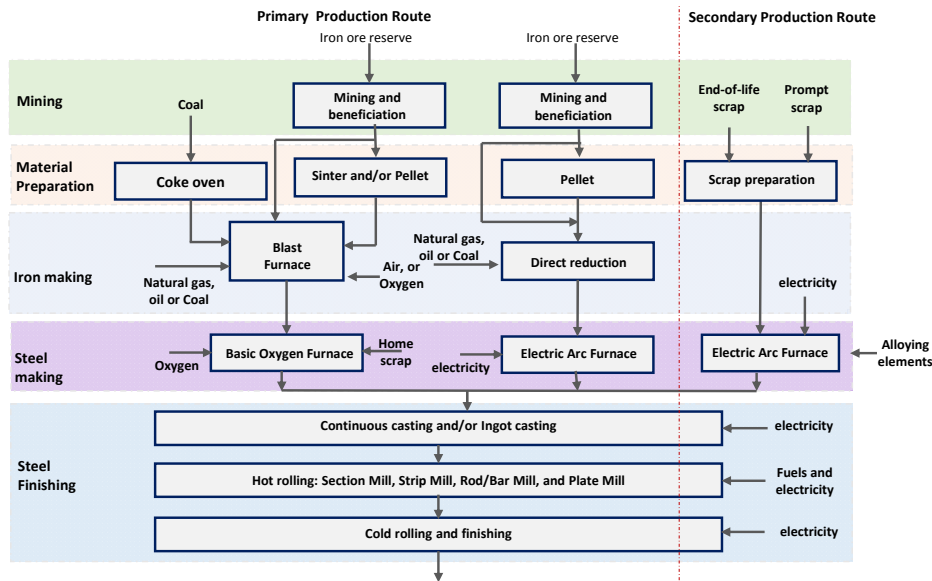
Primary Production Route

Secondary Production Route

Iron ore reserve

Iron ore reserve

Mining

Mining and beneficiation

Mining and beneficiation

End-of-life scrap

Prompt scrap

Coal

Material Preparation

Coke oven

Sinter and/or Pellet

Pellet

Scrap preparation

Iron making

Blast Furnace

Natural gas, oil or Coal

Air, or Oxygen

Natural gas, oil or Coal

Direct reduction

electricity

Steel making

Oxygen

Basic Oxygen Furnace

Home scrap

electricity

Electric Arc Furnace

Electric Arc Furnace

Alloying elements

Steel Finishing

Continuous casting and/or Ingot casting

electricity

Hot rolling: Section Mill, Strip Mill, Rod/Bar Mill, and Plate Mill

Fuels and electricity

Cold rolling and finishing

electricity